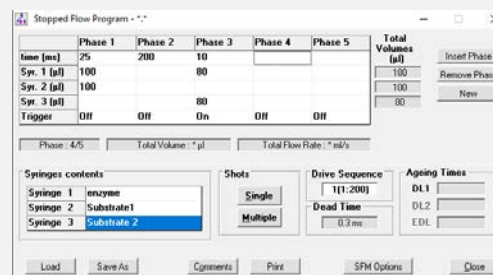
Stopped Flow Program - *.*

| | Phase 1 | Phase 2 | Phase 3 | Phase 4 | Phase 5 |
|---|---|---|---|---|---|
| time (ms) | 25 | 200 | 10 | | |
| Syr. 1 (µl) | 100 | | 80 | | |
| Syr. 2 (µl) | 100 | | | | |
| Syr. 3 (µl) | | | 80 | | |
| Trigger | Off | Off | On | Off | Off |

Total Volumes (µl)
100
100
80

Insert Phase
Remove Phas
New

Phase : 4/5
Total Volume : * µl
Total Flow Rate : * ml/s

Syringes contents
| | |
|---|---|
| Syringe 1 | enzyme |
| Syringe 2 | Substrate1 |
| Syringe 3 | Substrate 2 |

Shots
Single
Multiple

Drive Sequence
1(1:200)
Dead Time
0.3 ms

Ageing Times
DL1
DL2
EDL

Load
Save As
Comments
Print
SFM Options
Close